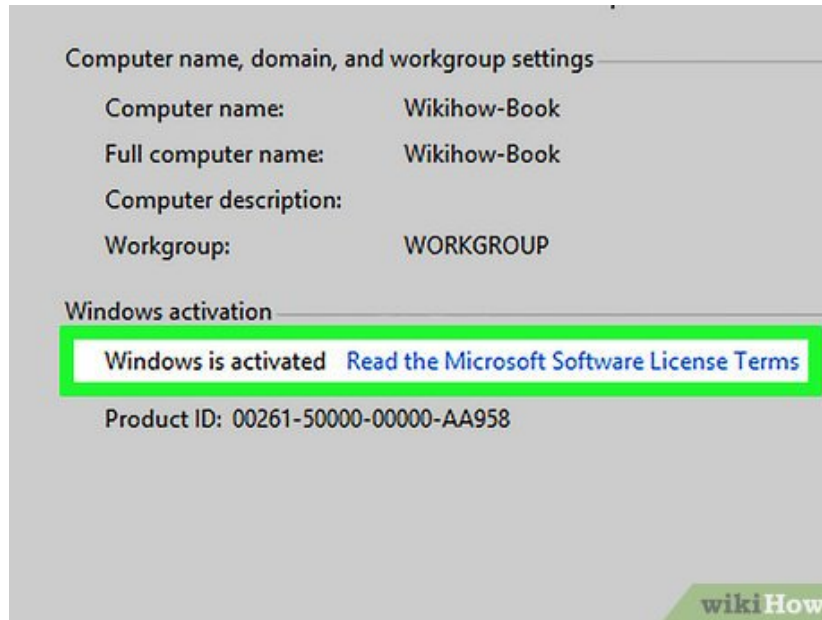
Computer name, domain, and workgroup settings

| | |
|---|---|
| Computer name: | Wikihow-Book |
| Full computer name: | Wikihow-Book |
| Computer description: | |
| Workgroup: | WORKGROUP |

Windows activation

Windows is activated Read the Microsoft Software License Terms

Product ID: 00261-50000-00000-AA958

wikiHow